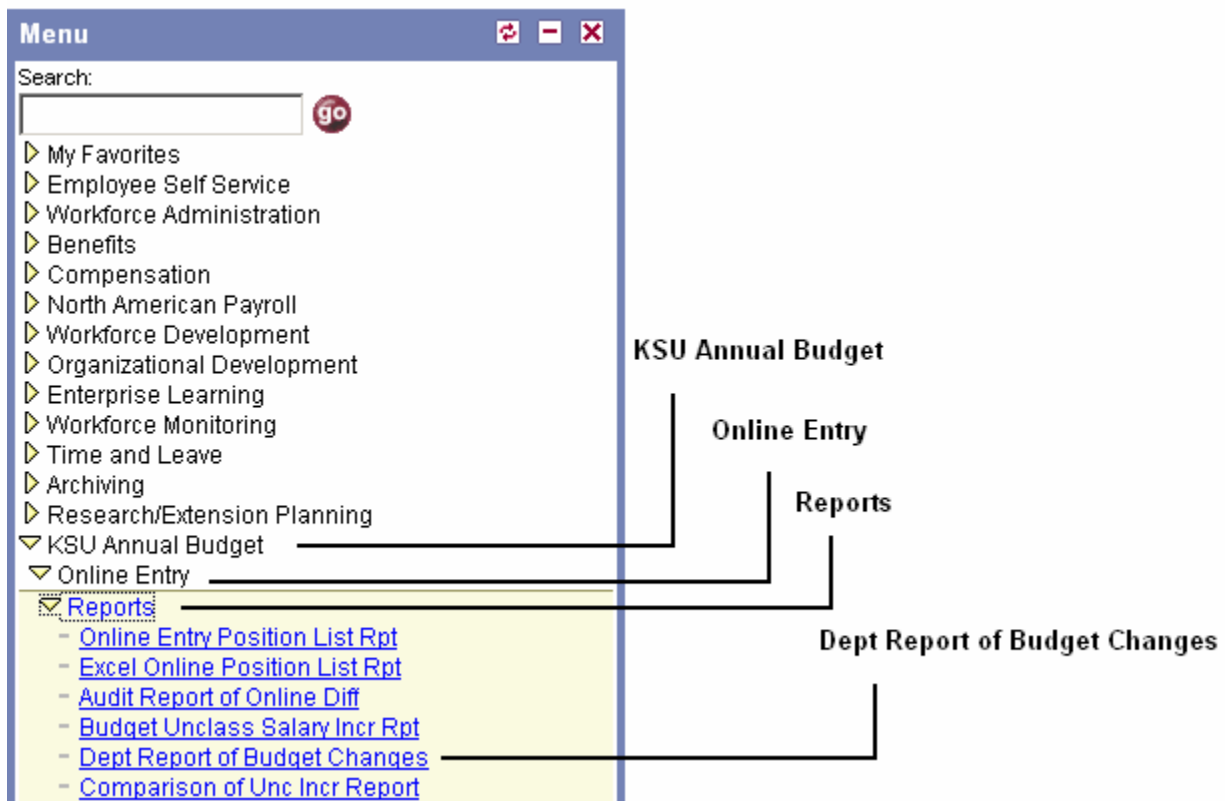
Menu

Search:

go

My Favorites
Employee Self Service
Workforce Administration
Benefits
Compensation
North American Payroll
Workforce Development
Organizational Development
Enterprise Learning
Workforce Monitoring
Time and Leave
Archiving
Research/Extension Planning
KSU Annual Budget
Online Entry
Reports
- Online Entry Position List Rpt
- Excel Online Position List Rpt
- Audit Report of Online Diff
- Budget Unclass Salary Incr Rpt
- Dept Report of Budget Changes
- Comparison of Unc Incr Report

KSU Annual Budget

Online Entry

Reports

Dept Report of Budget Changes